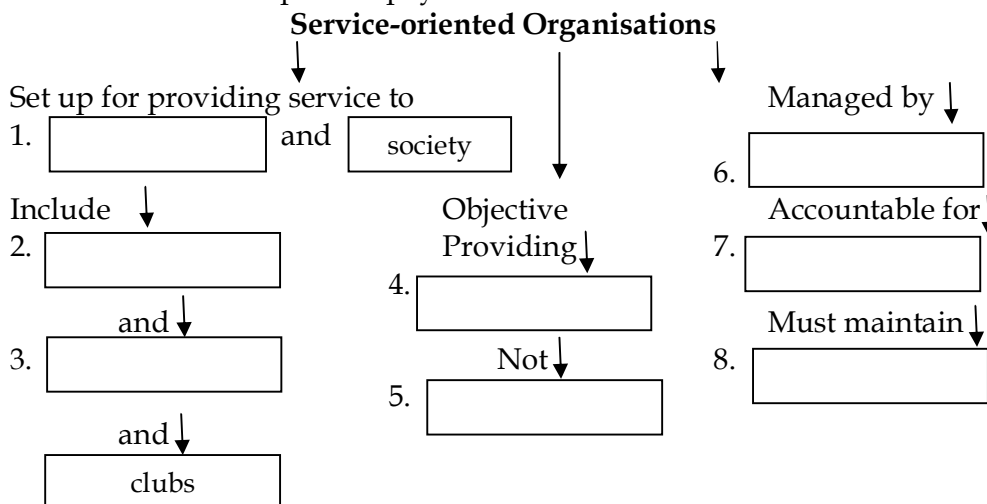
**Service-oriented Organisations**

Set up for providing service to

1. [ ] and society

Include

2. [ ]

and

3. [ ]

and

clubs

Objective

Providing

4. [ ]

Not

5. [ ]

Managed by

6. [ ]

Accountable for

7. [ ]

Must maintain

8. [ ]